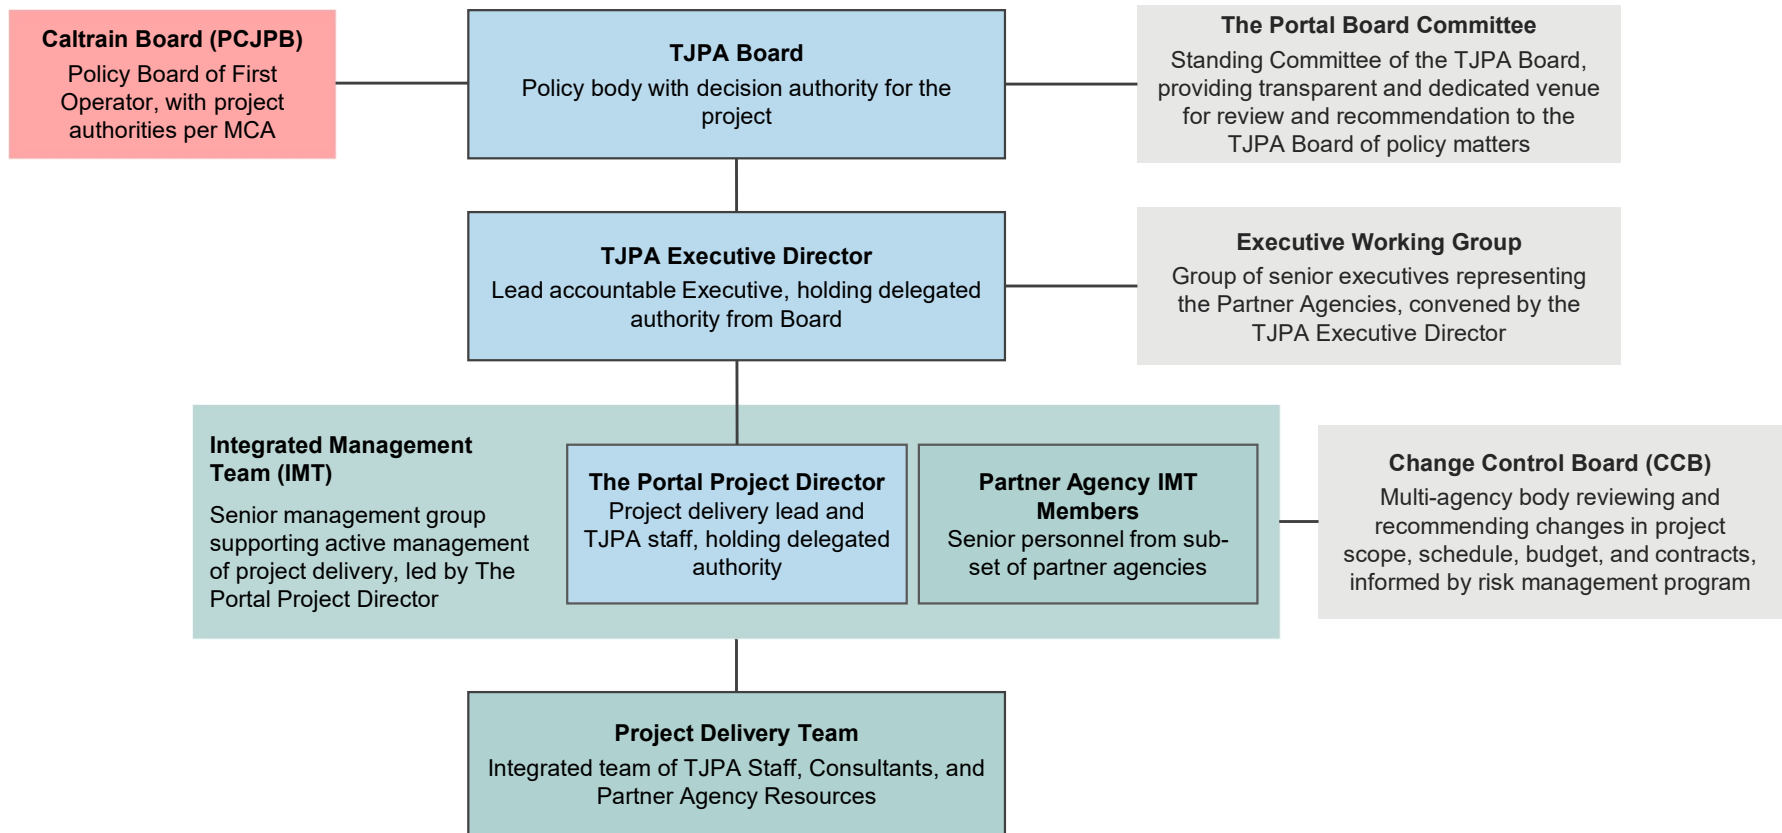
Caltrain Board (PCJPB)
Policy Board of First Operator, with project authorities per MCA

TJPA Board
Policy body with decision authority for the project

The Portal Board Committee
Standing Committee of the TJPA Board, providing transparent and dedicated venue for review and recommendation to the TJPA Board of policy matters

TJPA Executive Director
Lead accountable Executive, holding delegated authority from Board

Executive Working Group
Group of senior executives representing the Partner Agencies, convened by the TJPA Executive Director

Integrated Management Team (IMT)
Senior management group supporting active management of project delivery, led by The Portal Project Director

The Portal Project Director
Project delivery lead and TJPA staff, holding delegated authority

Partner Agency IMT Members
Senior personnel from subset of partner agencies

Change Control Board (CCB)
Multi-agency body reviewing and recommending changes in project scope, schedule, budget, and contracts, informed by risk management program

Project Delivery Team
Integrated team of TJPA Staff, Consultants, and Partner Agency Resources